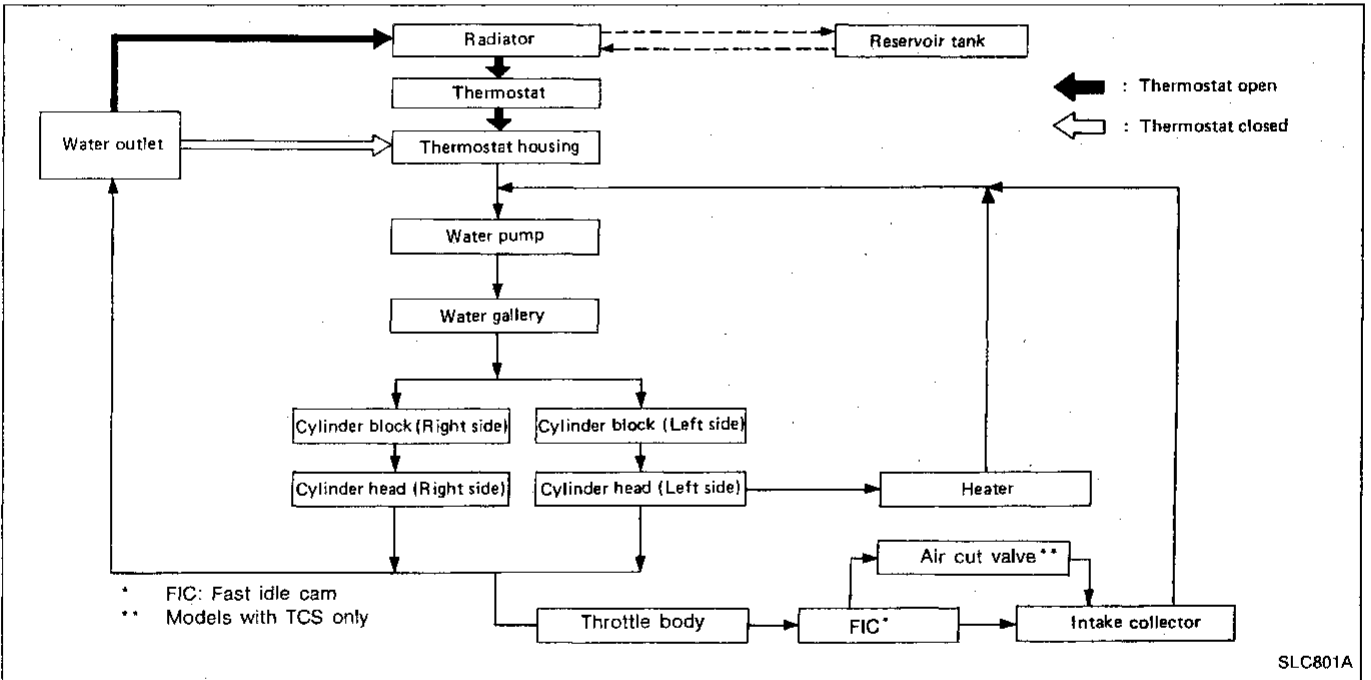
Radiator

Reservoir tank

: Thermostat open

: Thermostat closed

Thermostat

Water outlet

Thermostat housing

Water pump

Water gallery

Cylinder block (Right side)

Cylinder block (Left side)

Cylinder head (Right side)

Cylinder head (Left side)

Heater

Air cut valve**

* FIC: Fast idle cam

** Models with TCS only

Throttle body

FIC*

Intake collector

SLC801A